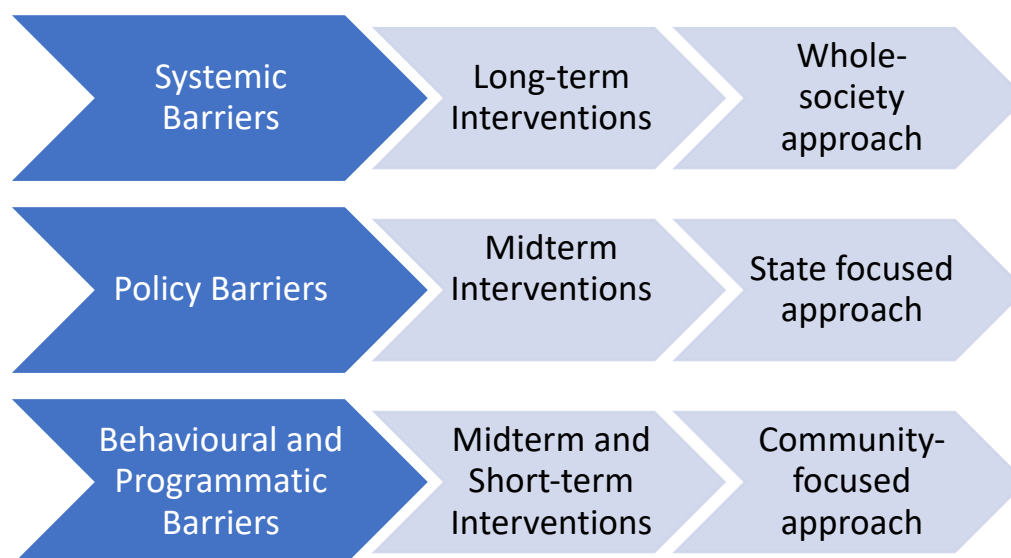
Systemic Barriers

Long-term Interventions

Whole-society approach

Policy Barriers

Midterm Interventions

State focused approach

Behavioural and Programmatic Barriers

Midterm and Short-term Interventions

Community-focused approach